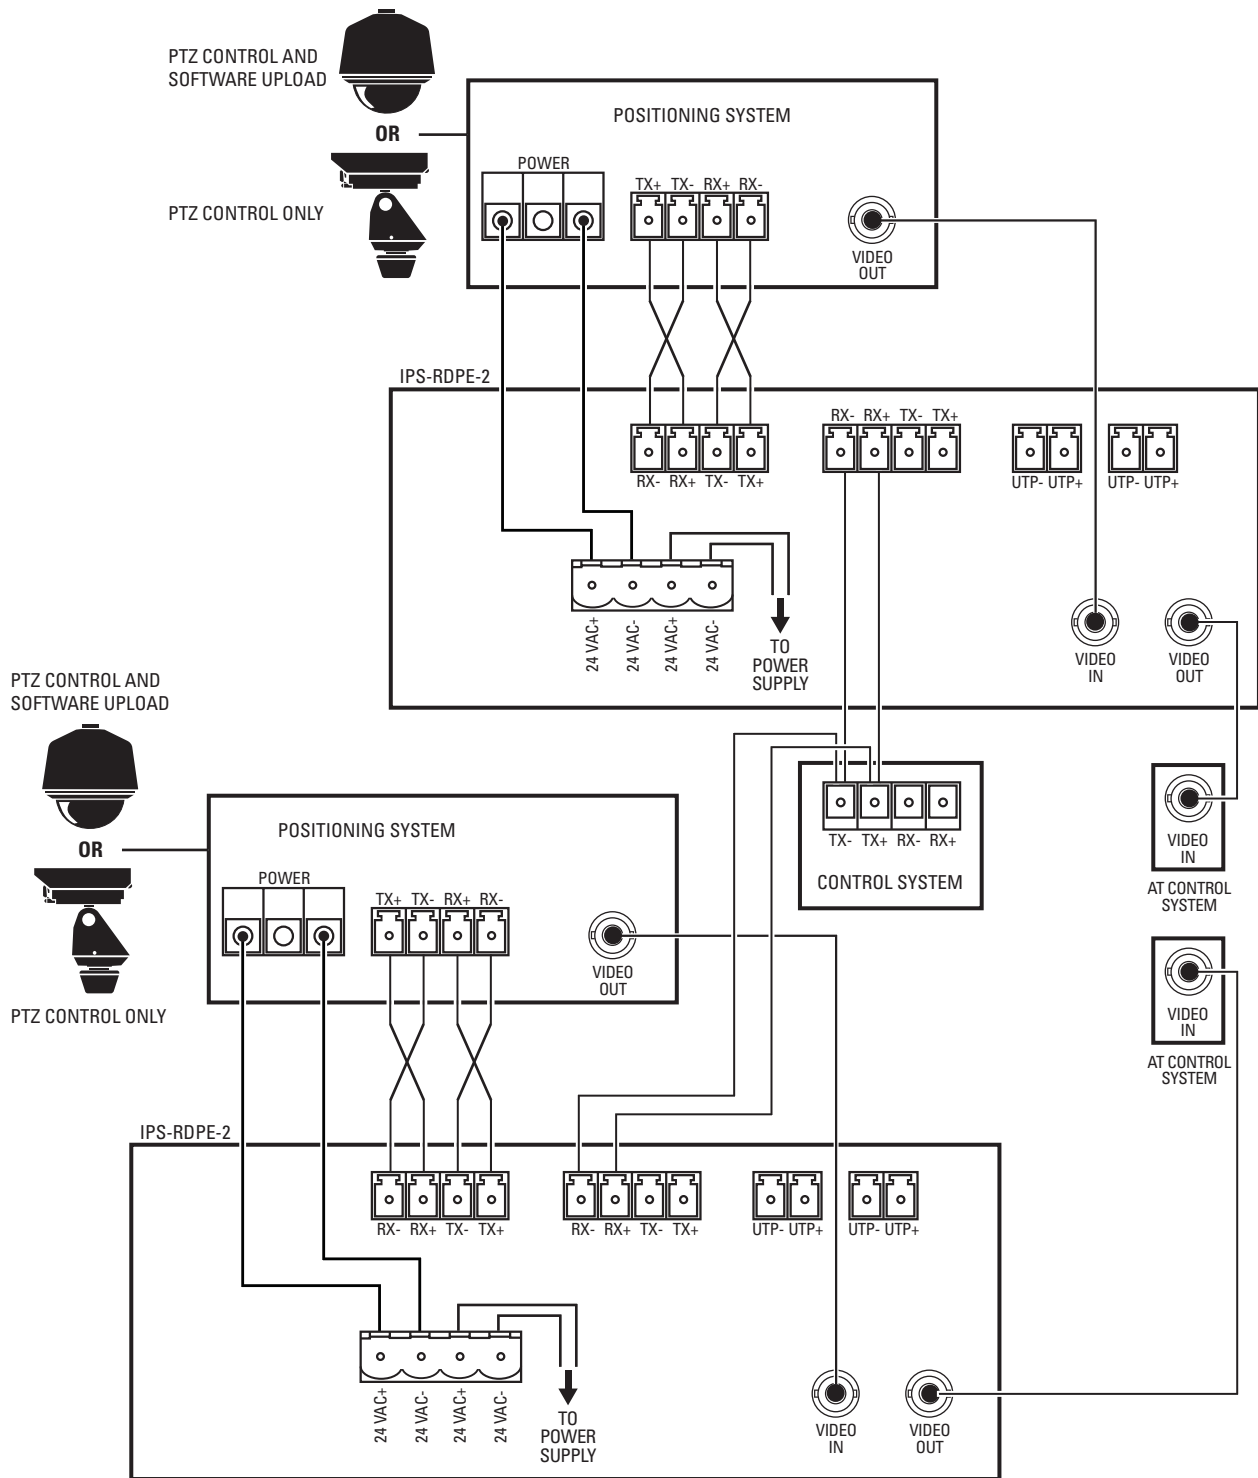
PTZ CONTROL AND SOFTWARE UPLOAD

OR

PTZ CONTROL ONLY

POSITIONING SYSTEM

POWER

TX+ TX- RX+ RX-

VIDEO OUT

IPS-RDPE-2

RX- RX+ TX- TX+

RX- RX+ TX- TX+

UTP- UTP+

UTP- UTP+

24 VAC+ 24 VAC- 24 VAC+ 24 VAC-

TO POWER SUPPLY

VIDEO IN

VIDEO OUT

PTZ CONTROL AND SOFTWARE UPLOAD

OR

PTZ CONTROL ONLY

POSITIONING SYSTEM

POWER

TX+ TX- RX+ RX-

VIDEO OUT

TX- TX+ RX- RX+

CONTROL SYSTEM

VIDEO IN

AT CONTROL SYSTEM

VIDEO IN

AT CONTROL SYSTEM

IPS-RDPE-2

RX- RX+ TX- TX+

RX- RX+ TX- TX+

UTP- UTP+

UTP- UTP+

24 VAC+ 24 VAC- 24 VAC+ 24 VAC-

TO POWER SUPPLY

VIDEO IN

VIDEO OUT